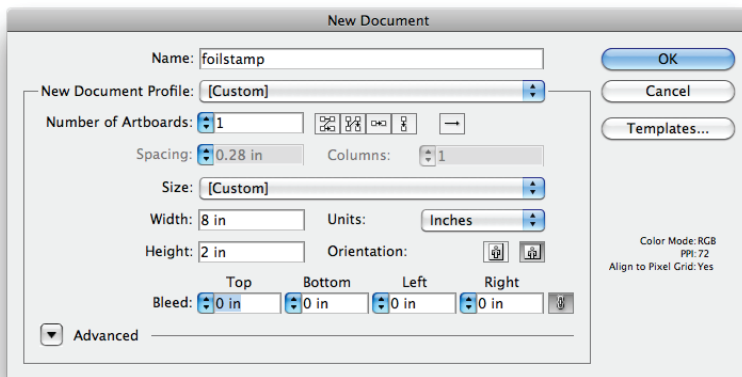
New Document

Name: foilstamp

New Document Profile: [Custom]

Number of Artboards: 1

Spacing: 0.28 in

Columns: 1

Size: [Custom]

Width: 8 in

Units: Inches

Height: 2 in

Orientation:

| | Top | Bottom | Left | Right |
|---|---|---|---|---|
| Bleed: | 0 in | 0 in | 0 in | 0 in |

Advanced

OK

Cancel

Templates...

Color Mode: RGB
PPI: 72
Align to Pixel Grid: Yes